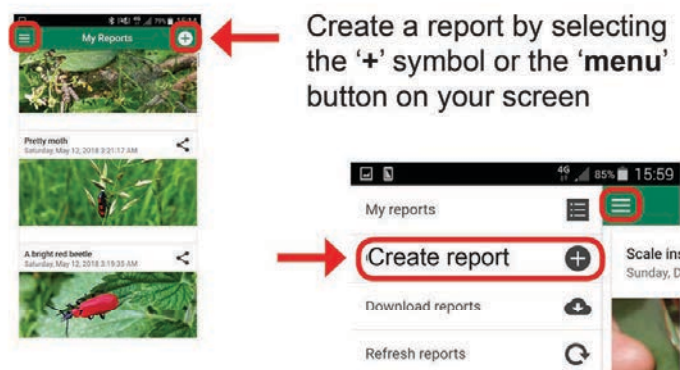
My Reports

Pretty moth
Saturday, May 12, 2018 3:21:17 AM

A bright red beetle
Saturday, May 12, 2018 3:19:35 AM

Create a report by selecting the '+' symbol or the '**menu**' button on your screen

4G 85% 15:59

My reports

Create report

Download reports

Refresh reports

Scale ins
Sunday, D